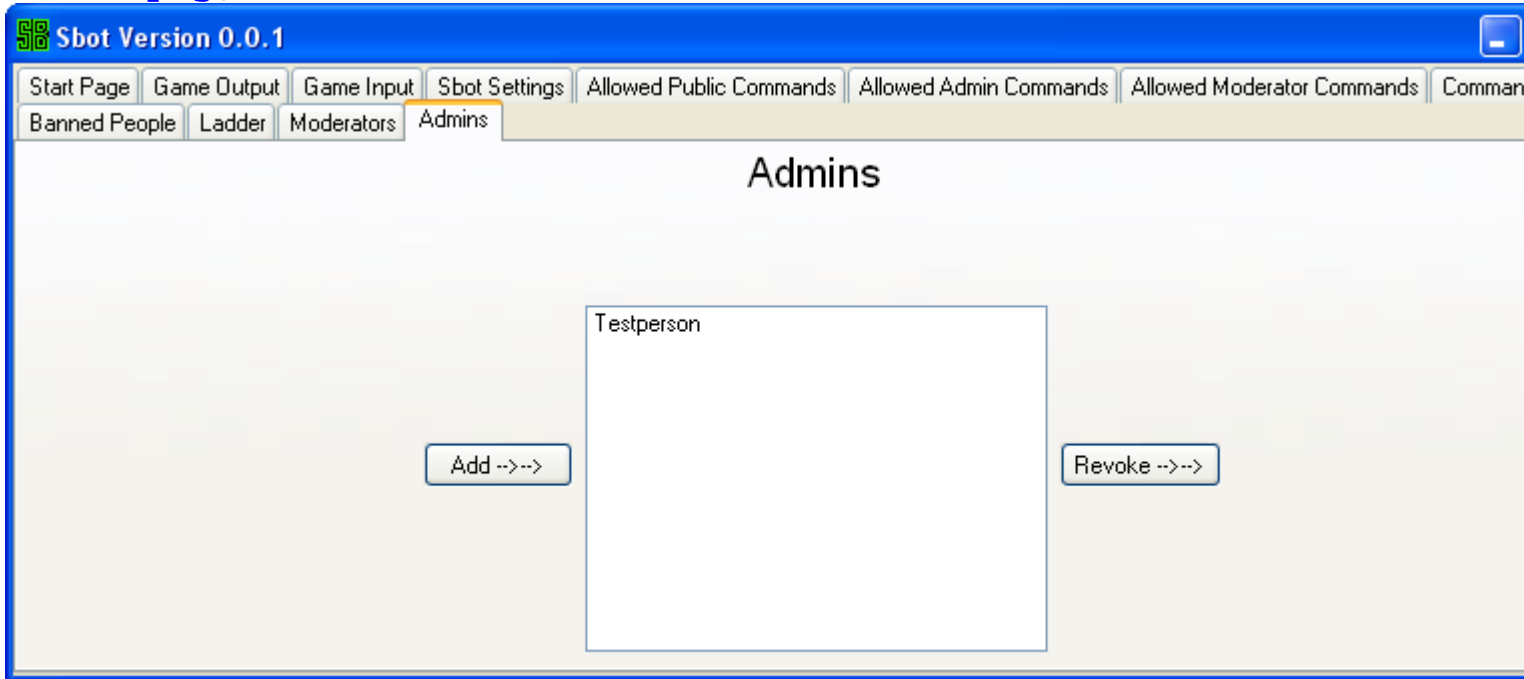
Sbot Version 0.0.1

Start Page | Game Output | Game Input | Sbot Settings | Allowed Public Commands | Allowed Admin Commands | Allowed Moderator Commands | Comman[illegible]

Banned People | Ladder | Moderators | Admins

Admins

Testperson

Add -->-->

Revoke -->-->